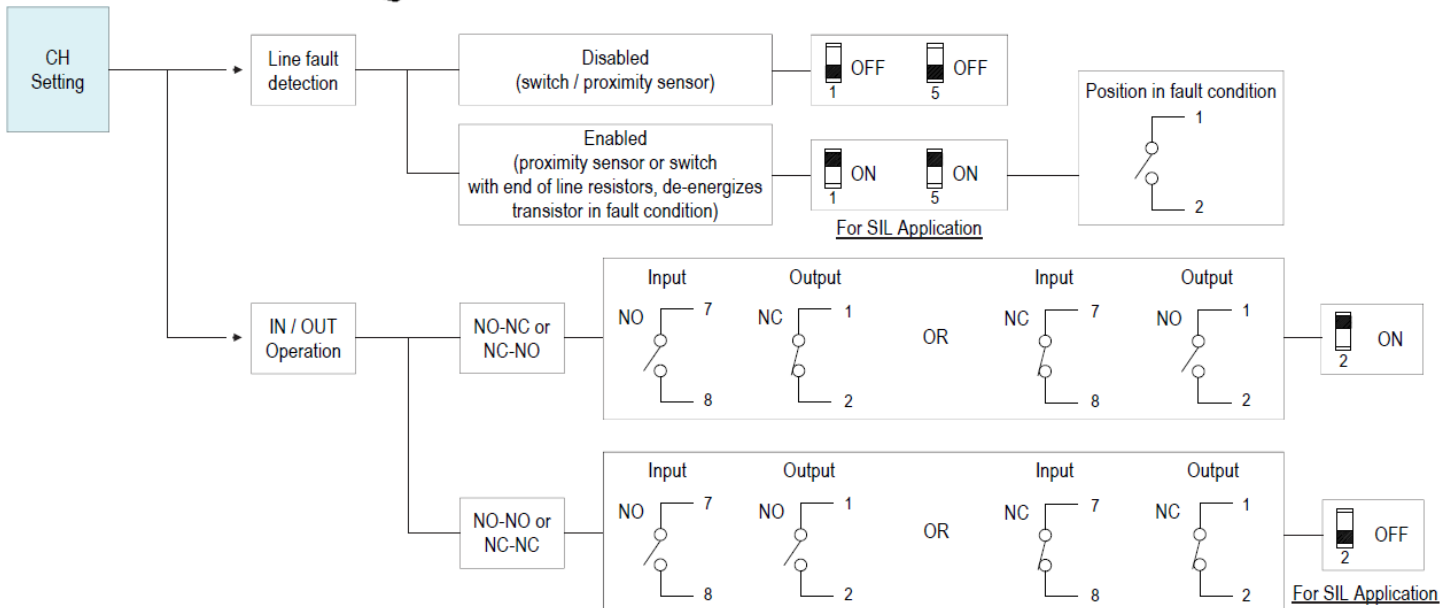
CH Setting

Line fault detection

Disabled (switch / proximity sensor)

OFF
1
OFF
5

Enabled (proximity sensor or switch with end of line resistors, de-energizes transistor in fault condition)

ON
1
ON
5

For SIL Application

Position in fault condition
1
2

IN / OUT Operation

NO-NC or NC-NO

Input
NO
7
8

Output
NC
1
2

OR

Input
NC
7
8

Output
NO
1
2

2
ON

NO-NO or NC-NC

Input
NO
7
8

Output
NO
1
2

OR

Input
NC
7
8

Output
NC
1
2

2
OFF

For SIL Application